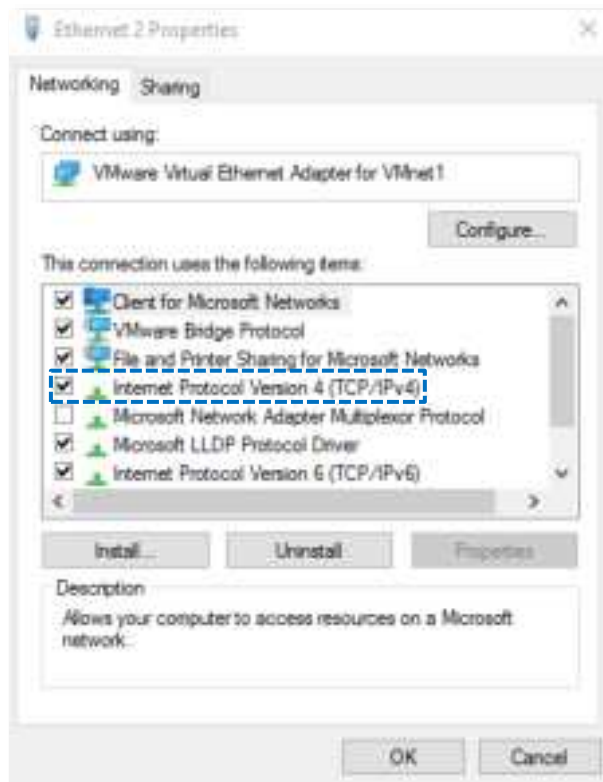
Ethernet 2 Properties

Networking Sharing

Connect using:

VMware Virtual Ethernet Adapter for VMnet1

Configure...

This connection uses the following items:

Client for Microsoft Networks
VMware Bridge Protocol
File and Printer Sharing for Microsoft Networks
Internet Protocol Version 4 (TCP/IPv4)
Microsoft Network Adapter Multiplexor Protocol
Microsoft LLDP Protocol Driver
Internet Protocol Version 6 (TCP/IPv6)

Install... Uninstall Properties

Description

Allows your computer to access resources on a Microsoft network.

OK Cancel